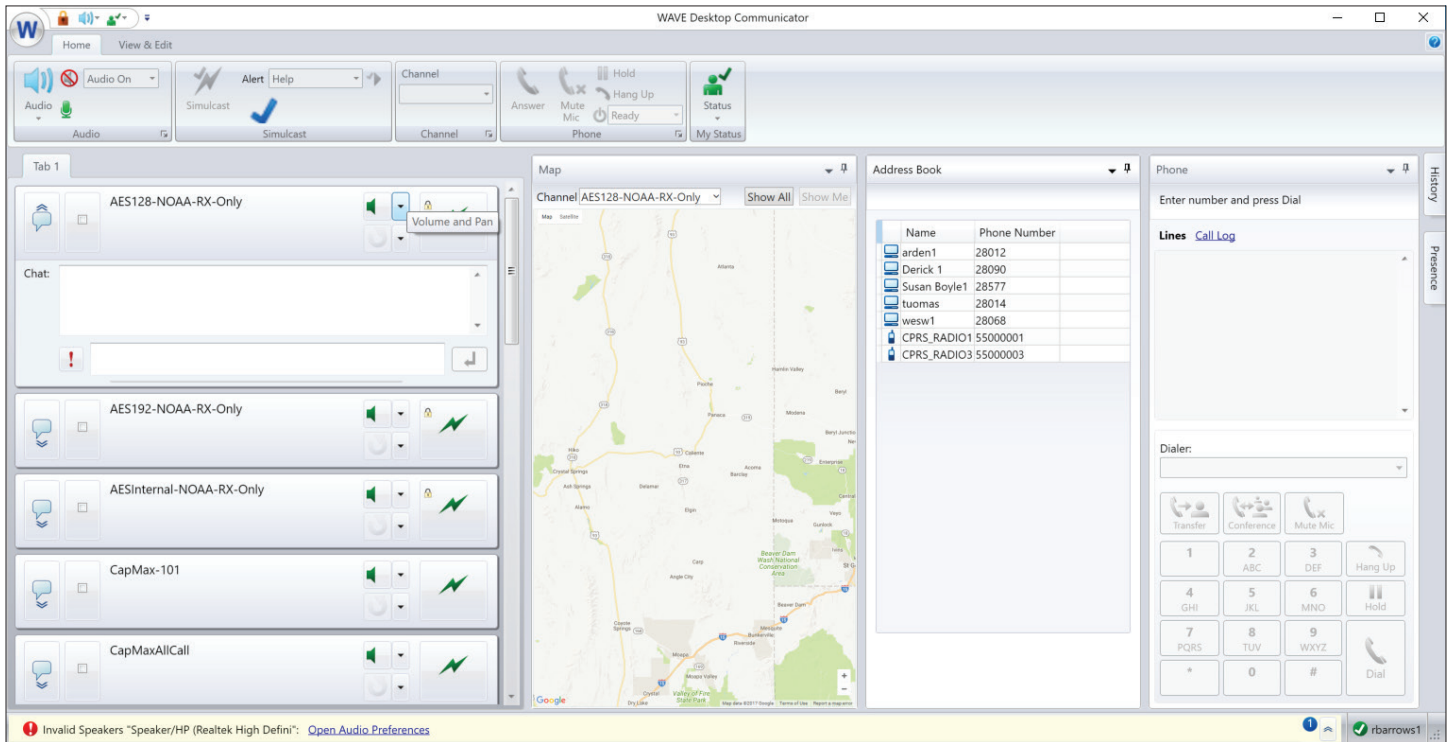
WAVE Desktop Communicator

Home View & Edit

Audio On
Audio
Audio

Simulcast Alert Help
Simulcast

Channel
Channel

Answer Mute Mic Hold Hang Up Ready
Phone

Status
My Status

Tab 1

AES128-NOAA-RX-Only
Volume and Pan

Chat:

AES192-NOAA-RX-Only

AESInternal-NOAA-RX-Only

CapMax-101

CapMaxAllCall

Map

Channel AES128-NOAA-RX-Only Show All Show Me

Map Satellite

Beaver Dam Wash National Conservation Area

Google

Address Book

| Name | Phone Number |
|---|---|
| arden1 | 28012 |
| Derick 1 | 28090 |
| Susan Boyle1 | 28577 |
| tuomas | 28014 |
| wesw1 | 28068 |
| CPRS_RADIO1 | 55000001 |
| CPRS_RADIO3 | 55000003 |

Phone

Enter number and press Dial

Lines Call Log

Dialer:

Transfer Conference Mute Mic

1
2 ABC
3 DEF
Hang Up
4 GHI
5 JKL
6 MNO
Hold
7 PQRS
8 TUV
9 WXYZ
Dial
*
0
#

History
Presence

Invalid Speakers "Speaker/HP (Realtek High Defini": Open Audio Preferences

1

rbarrows1